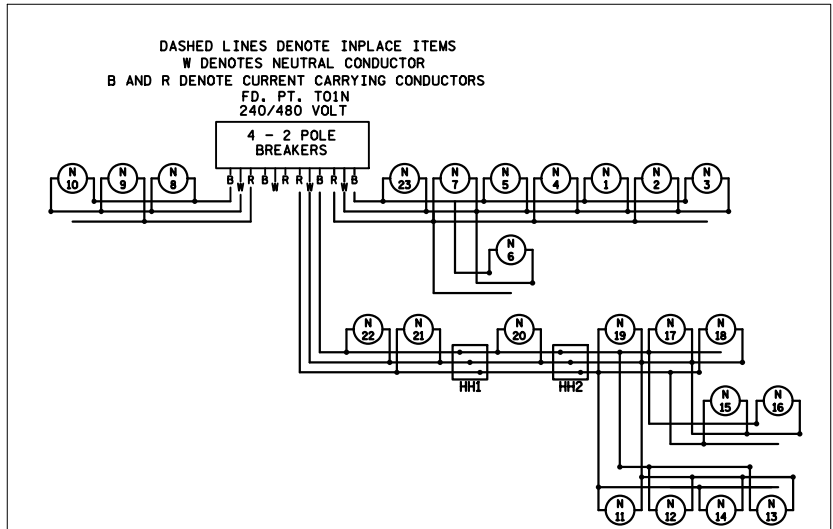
DASHED LINES DENOTE INPLACE ITEMS
W DENOTES NEUTRAL CONDUCTOR
B AND R DENOTE CURRENT CARRYING CONDUCTORS
FD. PT. TO1N
240/480 VOLT

4 - 2 POLE
BREAKERS

B W R B W R R W B R W B

N 10
N 9
N 8
N 23
N 7
N 5
N 4
N 1
N 2
N 3
N 6
N 22
N 21
N 20
N 19
N 17
N 18
N 15
N 16
N 11
N 12
N 14
N 13

HH1
HH2